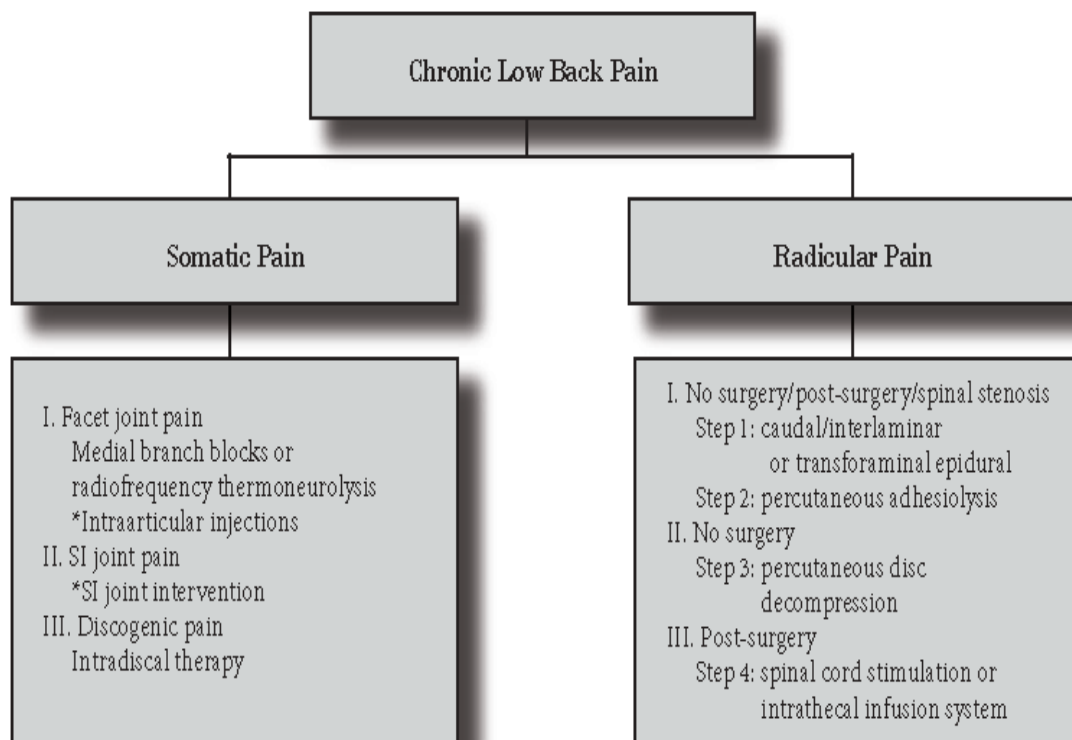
Chronic Low Back Pain

Somatic Pain

Radicular Pain

I. Facet joint pain
Medial branch blocks or radiofrequency thermoneurolysis
*Intraarticular injections
II. SI joint pain
*SI joint intervention
III. Discogenic pain
Intradiscal therapy

I. No surgery/post-surgery/spinal stenosis
Step 1: caudal/interlaminar or transforaminal epidural
Step 2: percutaneous adhesiolysis
II. No surgery
Step 3: percutaneous disc decompression
III. Post-surgery
Step 4: spinal cord stimulation or intrathecal infusion system